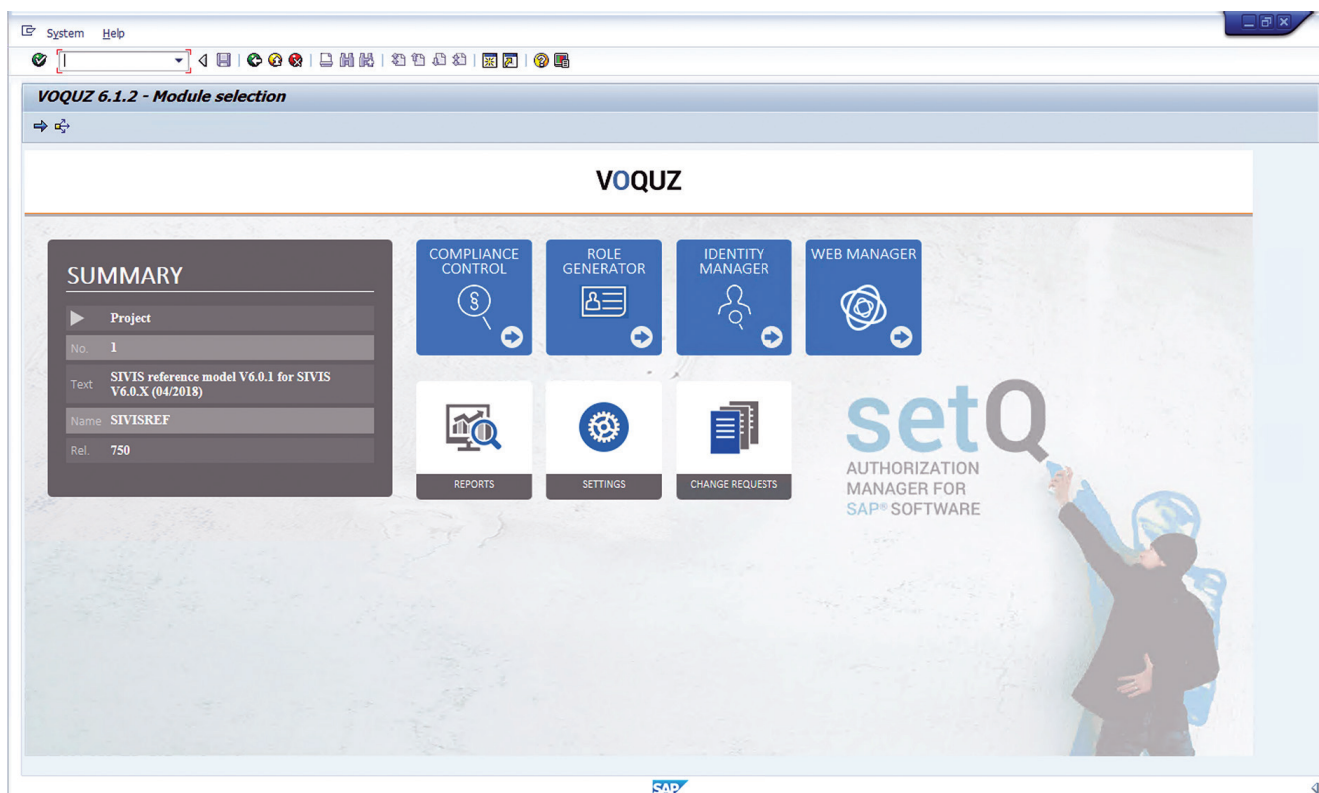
System Help

VOQUZ 6.1.2 - Module selection

VOQUZ

SUMMARY

Project

No. 1

Text SIVIS reference model V6.0.1 for SIVIS V6.0.X (04/2018)

Name SIVISREF

Rel. 750

COMPLIANCE CONTROL

ROLE GENERATOR

IDENTITY MANAGER

WEB MANAGER

REPORTS

SETTINGS

CHANGE REQUESTS

setQ

AUTHORIZATION MANAGER FOR SAP® SOFTWARE

SAP